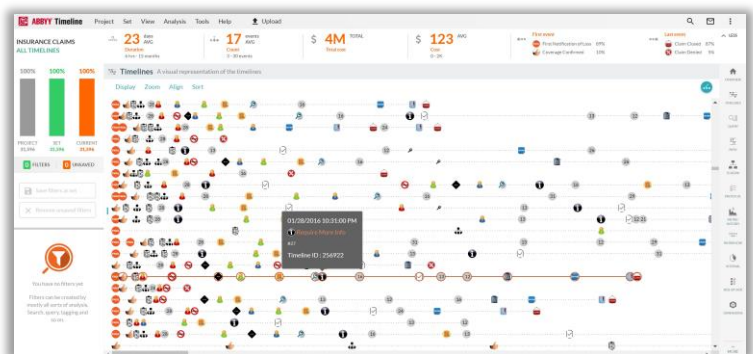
ABBYY Timeline Project Set View Analysis Tools Help Upload

INSURANCE CLAIMS
ALL TIMELINES

23 days AVG
Duration

17 events AVG
Count

$ 4M TOTAL
Total cost

$ 123 AVG
Cost

First event
First Notification of Loss 89%
Coverage Confirmed 11%

Last event
Claim Closed 87%
Claim Denied 5%

100% 100% 100%
PROJECT SET CURRENT

0 FILTERS 0 UNSAVED

Save filters in set
Remove unsaved filters

You have no filters yet
Filters can be created by nearly all sorts of analysis. Search, query, tagging and so on.

Timelines A visual representation of the timelines
Display Zoom Align Sort

01/28/2016 10:31:00 PM
Require More Info
Timeline ID : 256922